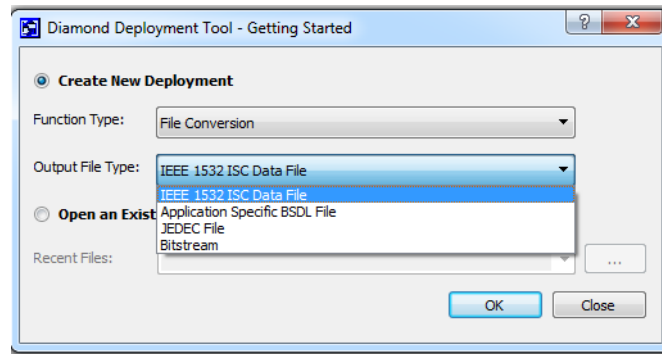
Diamond Deployment Tool - Getting Started

? X

Create New Deployment

Function Type: File Conversion

Output File Type: IEEE 1532 ISC Data File

IEEE 1532 ISC Data File
Application Specific BSDL File
JEDEC File
Bitstream

Open an Exist

Recent Files: ...

OK Close